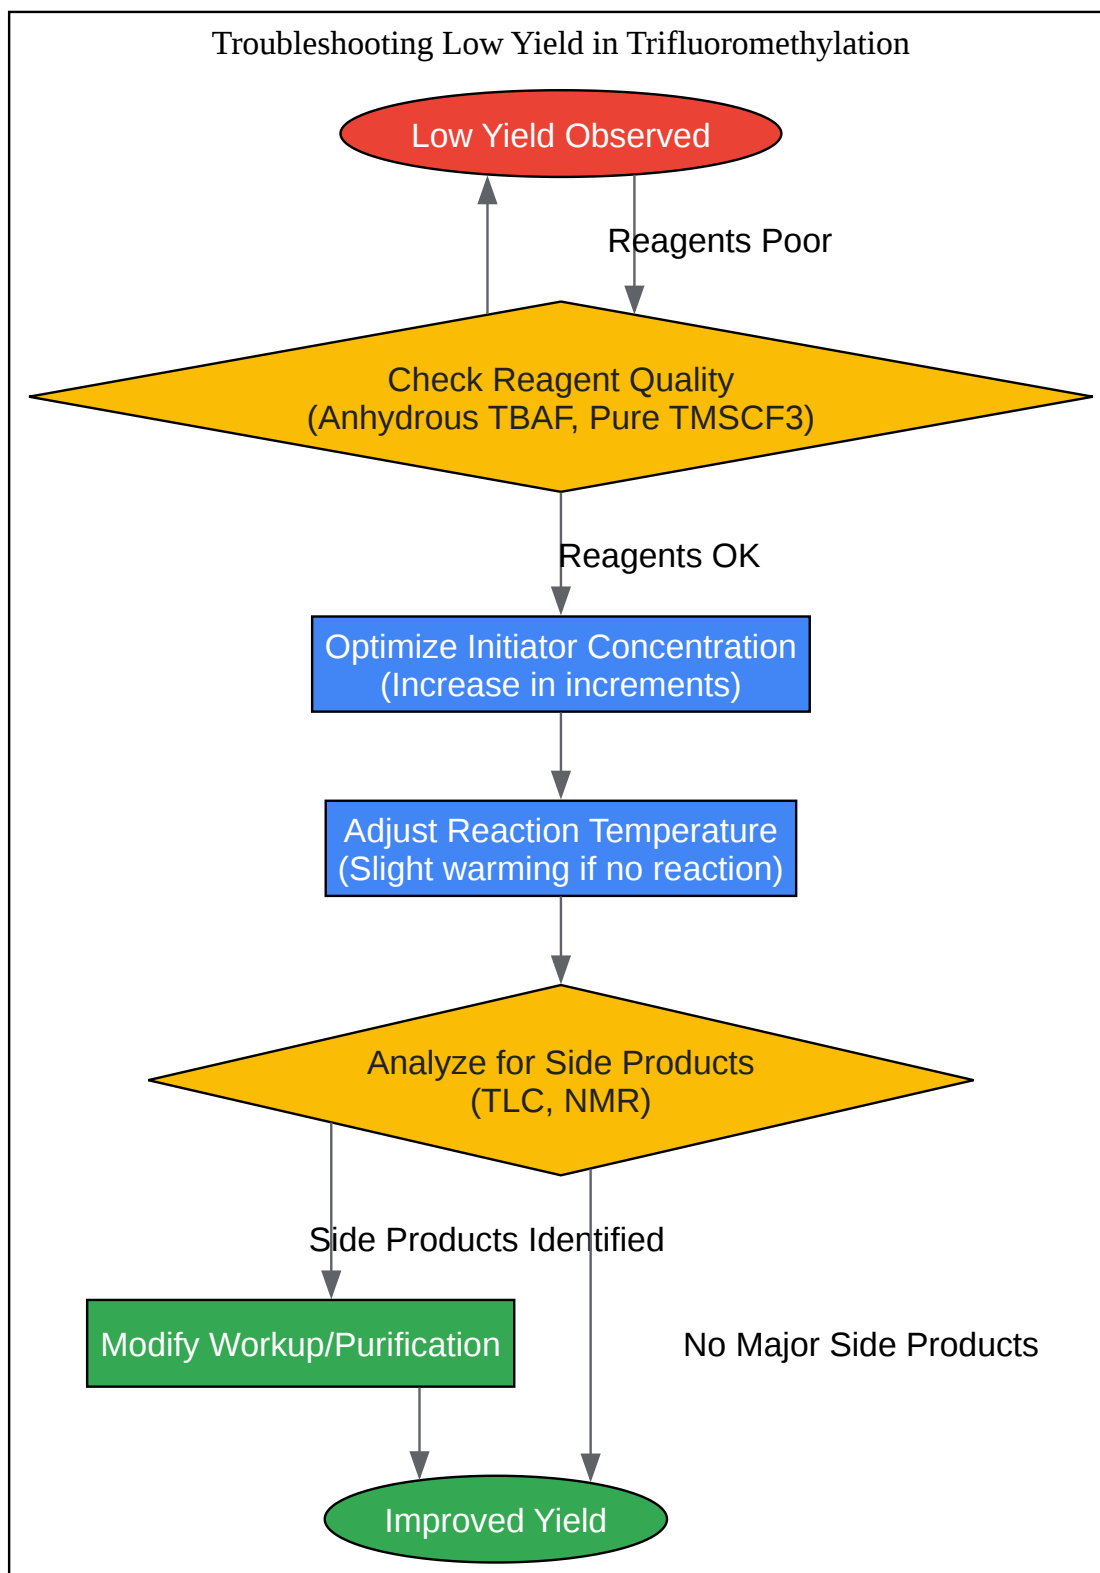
Troubleshooting Low Yield in Trifluoromethylation

Low Yield Observed

Reagents Poor

Check Reagent Quality
(Anhydrous TBAF, Pure TMSCF3)

Reagents OK

Optimize Initiator Concentration
(Increase in increments)

Adjust Reaction Temperature
(Slight warming if no reaction)

Analyze for Side Products
(TLC, NMR)

Side Products Identified

Modify Workup/Purification

No Major Side Products

Improved Yield